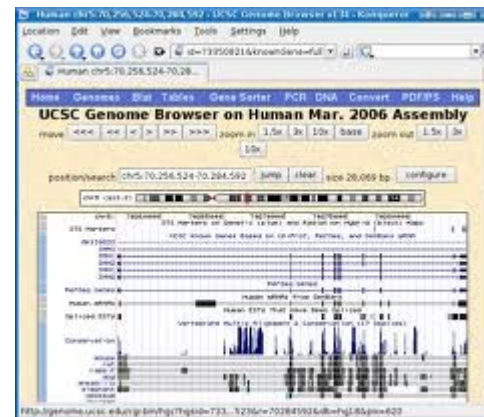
Human chr5:70,256,524-70,284,592 - UCSC Genome Browser v134 - Konqueror

Location Edit View Bookmarks Tools Settings Help

Human chr5:70,256,524-70,28...

Home Genomes Blat Tables Gene Sorter PCR DNA Convert PDF/PS Help

UCSC Genome Browser on Human Mar. 2006 Assembly

move <<< << < > >> >>> zoom in 1.5x 3x 10x base zoom out 1.5x 3x 10x

position/search chr5:70,256,524-70,284,592 jump clear size 28,069 bp. configure

STS Markers on Genetic (blue) and Radiation Hybrid (black) Maps

UCSC Known Genes Based on UniProt, RefSeq, and GenBank mRNA

RefSeq Genes

Human mRNAs from GenBank

Human ESTs That Have Been Spliced

Vertebrate Multiz Alignment & Conservation (17 Species)

Conservation

http://genome.ucsc.edu/cgi-bin/hgc?hgsid=733...523&c=70284592&db=hg18&pix=620